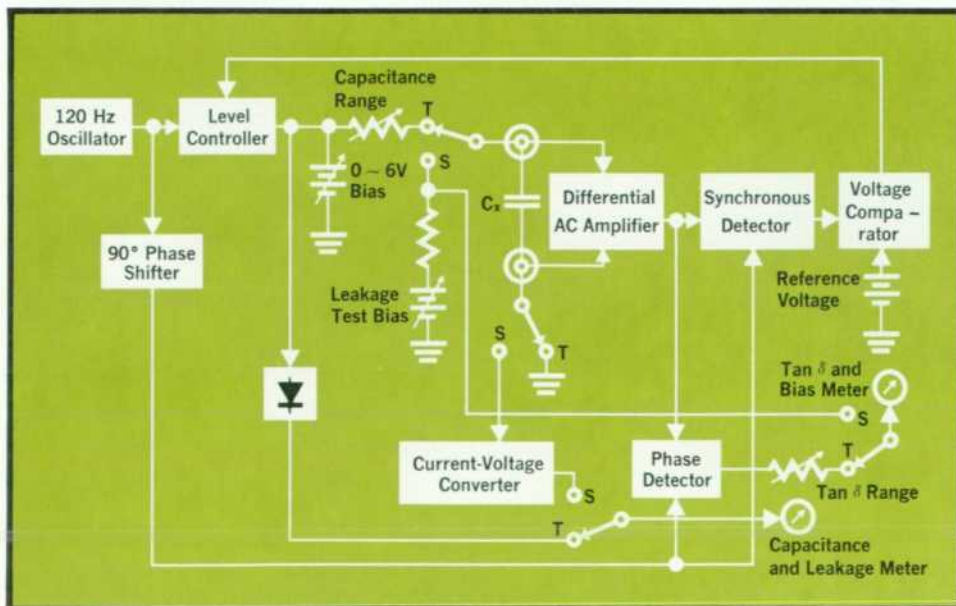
120 Hz Oscillator

Level Controller

Capacitance Range

T

S

$0 \sim 6V$ Bias

$C_x$

Differential AC Amplifier

Synchronous Detector

Voltage Compa-rator

Reference Voltage

90° Phase Shifter

Leakage Test Bias

S

T

Tan $\delta$ and Bias Meter

S

T

Current-Voltage Converter

S

Phase Detector

Tan $\delta$ Range

T

Capacitance and Leakage Meter